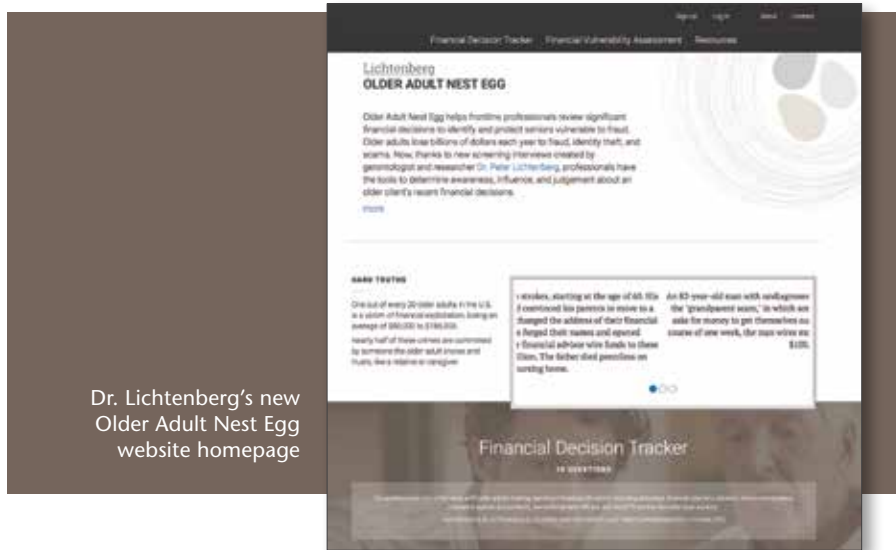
Sign up Log in About Contact

Financial Decision Tracker Financial Vulnerability Assessment Resources

Lichtenberg
OLDER ADULT NEST EGG

Older Adult Nest Egg helps frontline professionals review significant financial decisions to identify and protect seniors vulnerable to fraud. Older adults lose billions of dollars each year to fraud, identity theft, and scams. Now, thanks to new screening interviews created by gerontologist and researcher Dr. Peter Lichtenberg, professionals have the tools to determine awareness, influence, and judgement about an older client's recent financial decisions.

more

HARD TRUTHS

One out of every 20 older adults in the U.S. is a victim of financial exploitation, losing an average of $80,000 to $180,000.

Nearly half of these crimes are committed by someone the older adult knows and trusts, like a relative or caregiver.

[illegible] strokes, starting at the age of 65. His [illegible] convinced his parents to move to a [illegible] changed the address of their financial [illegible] forged their names and opened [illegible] financial adviser wire funds to these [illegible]. The father died penniless on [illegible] nursing home.

An 83-year-old man with undiagnosed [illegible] the "grandparent scam," in which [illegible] asks for money to get themselves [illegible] course of one week, the man wires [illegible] $105.

Dr. Lichtenberg's new Older Adult Nest Egg website homepage

Financial Decision Tracker

10 QUESTIONS

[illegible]